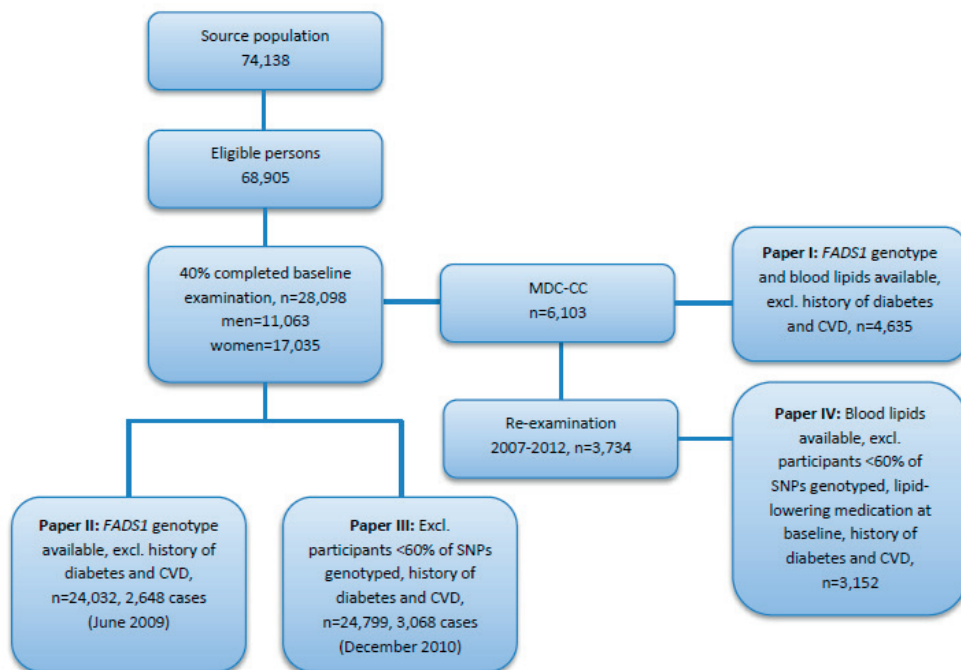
Source population
74,138

Eligible persons
68,905

40% completed baseline examination, n=28,098
men=11,063
women=17,035

MDC-CC
n=6,103

Paper I: *FADS1* genotype and blood lipids available, excl. history of diabetes and CVD, n=4,635

Re-examination
2007-2012, n=3,734

Paper IV: Blood lipids available, excl. participants <60% of SNPs genotyped, lipid-lowering medication at baseline, history of diabetes and CVD, n=3,152

Paper II: *FADS1* genotype available, excl. history of diabetes and CVD, n=24,032, 2,648 cases (June 2009)

Paper III: Excl. participants <60% of SNPs genotyped, history of diabetes and CVD, n=24,799, 3,068 cases (December 2010)